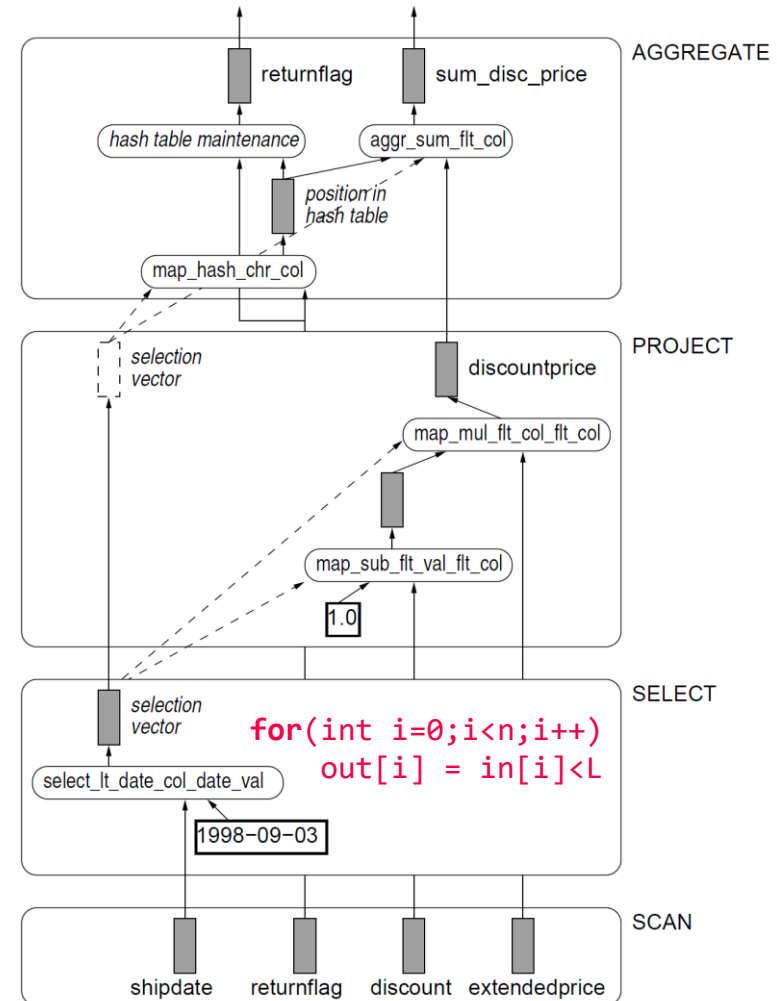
AGGREGATE

returnflag

sum_disc_price

hash table maintenance

aggr_sum_flt_col

position in hash table

map_hash_chr_col

PROJECT

selection vector

discountprice

map_mul_flt_col_flt_col

map_sub_flt_val_flt_col

1.0

SELECT

selection vector

for(int i=0;i<n;i++)
out[i] = in[i]<L

select_lt_date_col_date_val

1998-09-03

SCAN

shipdate returnflag discount extendedprice